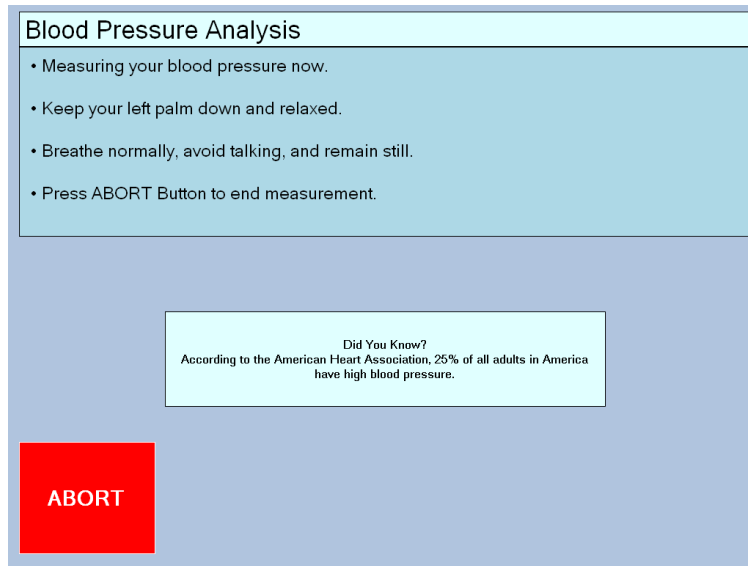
Blood Pressure Analysis

• Measuring your blood pressure now.

• Keep your left palm down and relaxed.

• Breathe normally, avoid talking, and remain still.

• Press ABORT Button to end measurement.

Did You Know?
According to the American Heart Association, 25% of all adults in America have high blood pressure.

ABORT